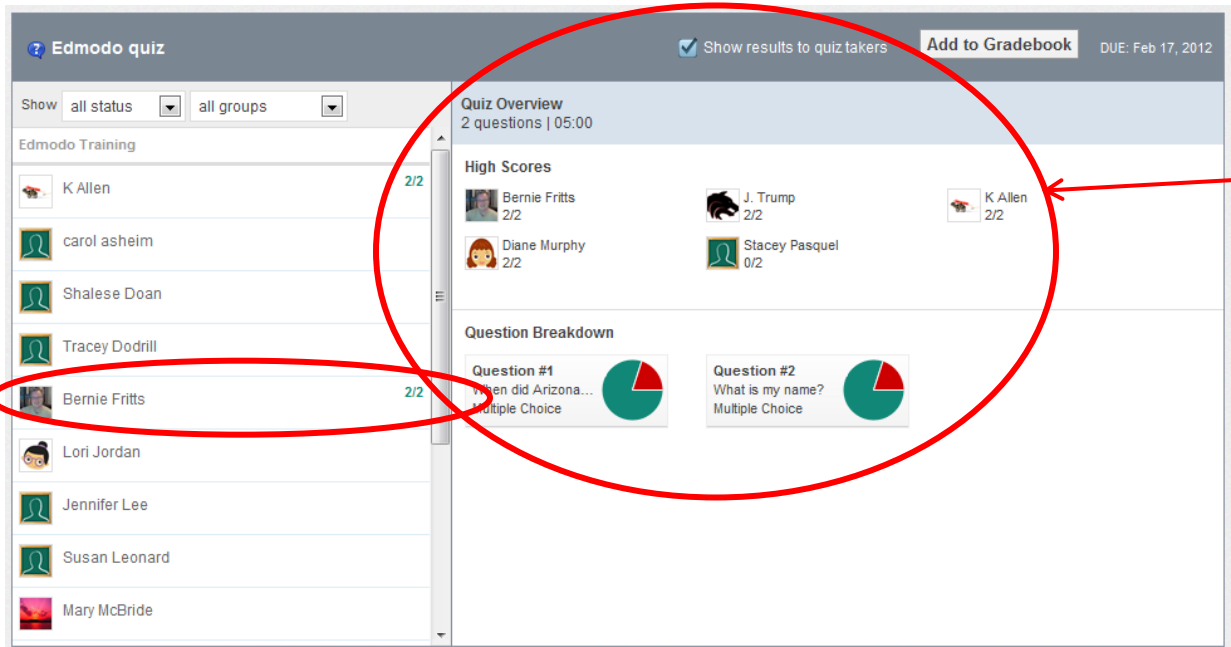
Edmodo quiz

Show results to quiz takers

Add to Gradebook

DUE: Feb 17, 2012

Show all status all groups

Edmodo Training

K Allen 2/2

carol asheim

Shalese Doan

Tracey Dodrill

Bernie Fritts 2/2

Lori Jordan

Jennifer Lee

Susan Leonard

Mary McBride

Quiz Overview
2 questions | 05:00

High Scores

Bernie Fritts
2/2

J. Trump
2/2

K Allen
2/2

Diane Murphy
2/2

Stacey Pasquel
0/2

Question Breakdown

Question #1
When did Arizona...
Multiple Choice

Question #2
What is my name?
Multiple Choice